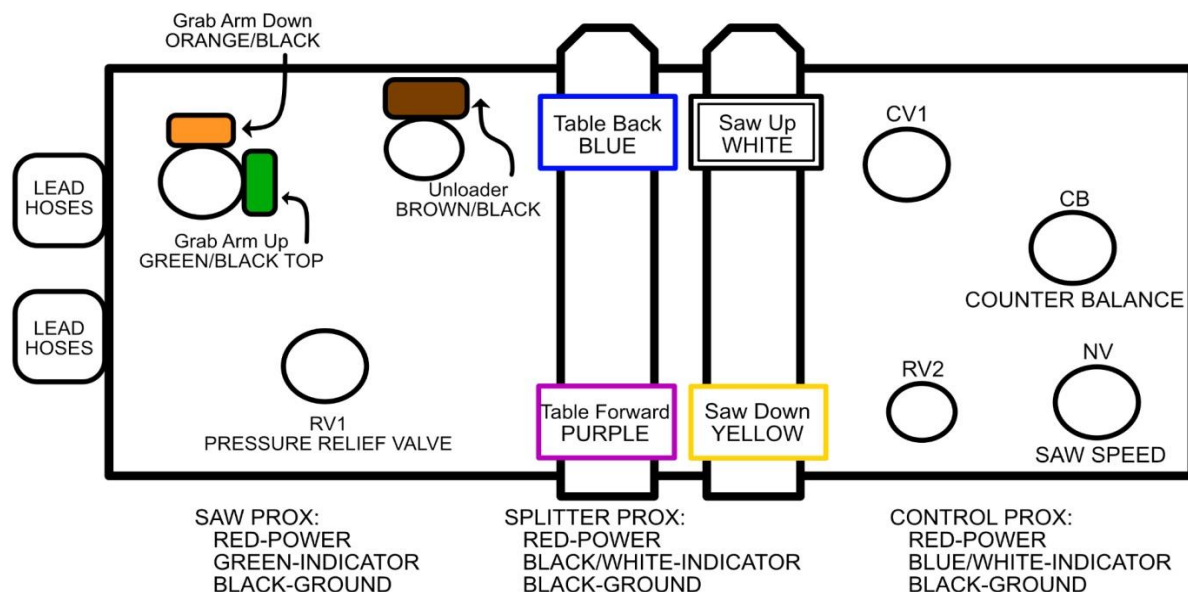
Grab Arm Down
ORANGE/BLACK

Unloader
BROWN/BLACK

LEAD HOSES

Grab Arm Up
GREEN/BLACK TOP

LEAD HOSES

Table Back
BLUE

Saw Up
WHITE

CV1

CB

COUNTER BALANCE

RV1
PRESSURE RELIEF VALVE

Table Forward
PURPLE

Saw Down
YELLOW

RV2

NV

SAW SPEED

SAW PROX:
RED-POWER
GREEN-INDICATOR
BLACK-GROUND

SPLITTER PROX:
RED-POWER
BLACK/WHITE-INDICATOR
BLACK-GROUND

CONTROL PROX:
RED-POWER
BLUE/WHITE-INDICATOR
BLACK-GROUND